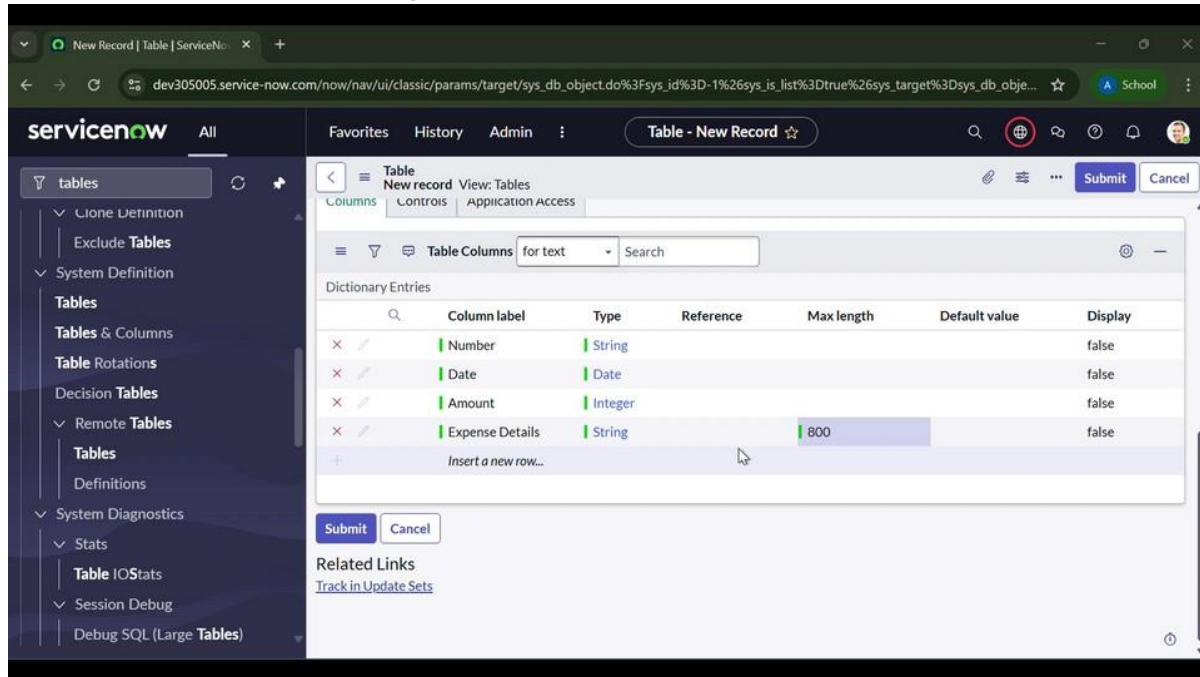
New Record | Table | ServiceNo ×

dev305005.service-now.com/now/nav/ui/classic/params/target/sys_db_object.do%3Fsys_id%3D-1%26sys_is_list%3Dtrue%26sys_target%3Dsys_db_obje...

A School

servicenow All

Favorites History Admin ⋮

Table - New Record ☆

tables

Clone Definition

Exclude Tables

System Definition

Tables

Tables & Columns

Table Rotations

Decision Tables

Remote Tables

Tables

Definitions

System Diagnostics

Stats

Table IOStats

Session Debug

Debug SQL (Large Tables)

Table
New record View: Tables

Submit Cancel

Columns Controls Application Access

Table Columns for text Search

Dictionary Entries

| | Column label | Type | Reference | Max length | Default value | Display |
|---|---|---|---|---|---|---|
| × | Number | String | | | | false |
| × | Date | Date | | | | false |
| × | Amount | Integer | | | | false |
| × | Expense Details | String | | 800 | | false |
| + | Insert a new row... | | | | | |

Submit Cancel

Related Links
Track in Update Sets